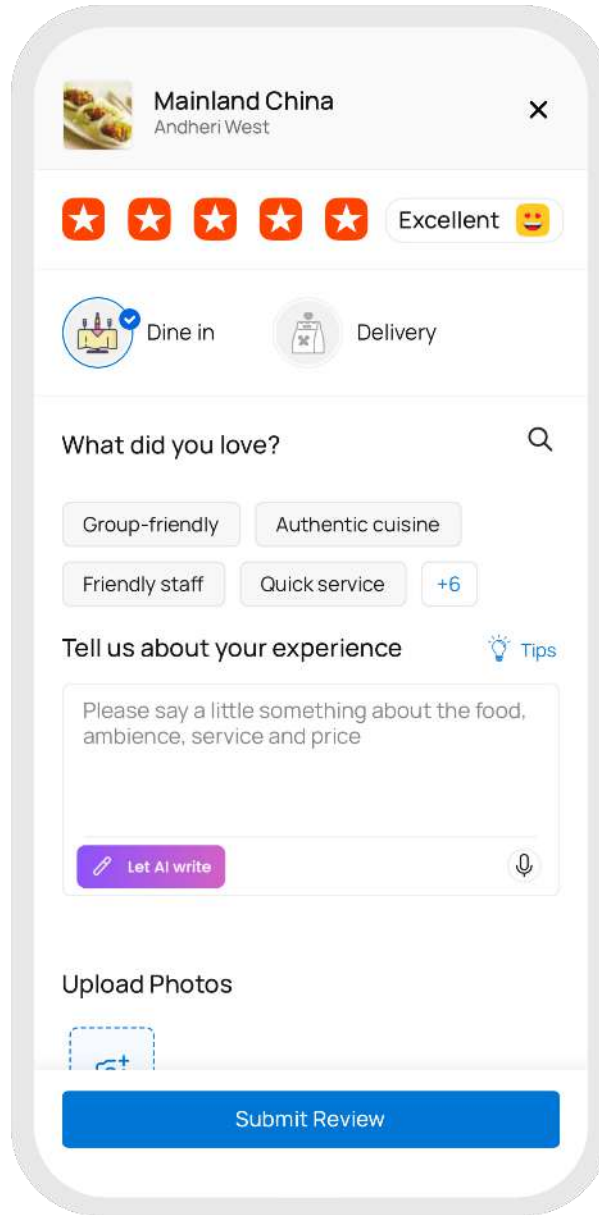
Mainland China
Andheri West
×

Excellent

Dine in
Delivery

What did you love?

Group-friendly
Authentic cuisine
Friendly staff
Quick service
+6

Tell us about your experience
Tips

Please say a little something about the food, ambience, service and price

Let AI write

Upload Photos

Submit Review